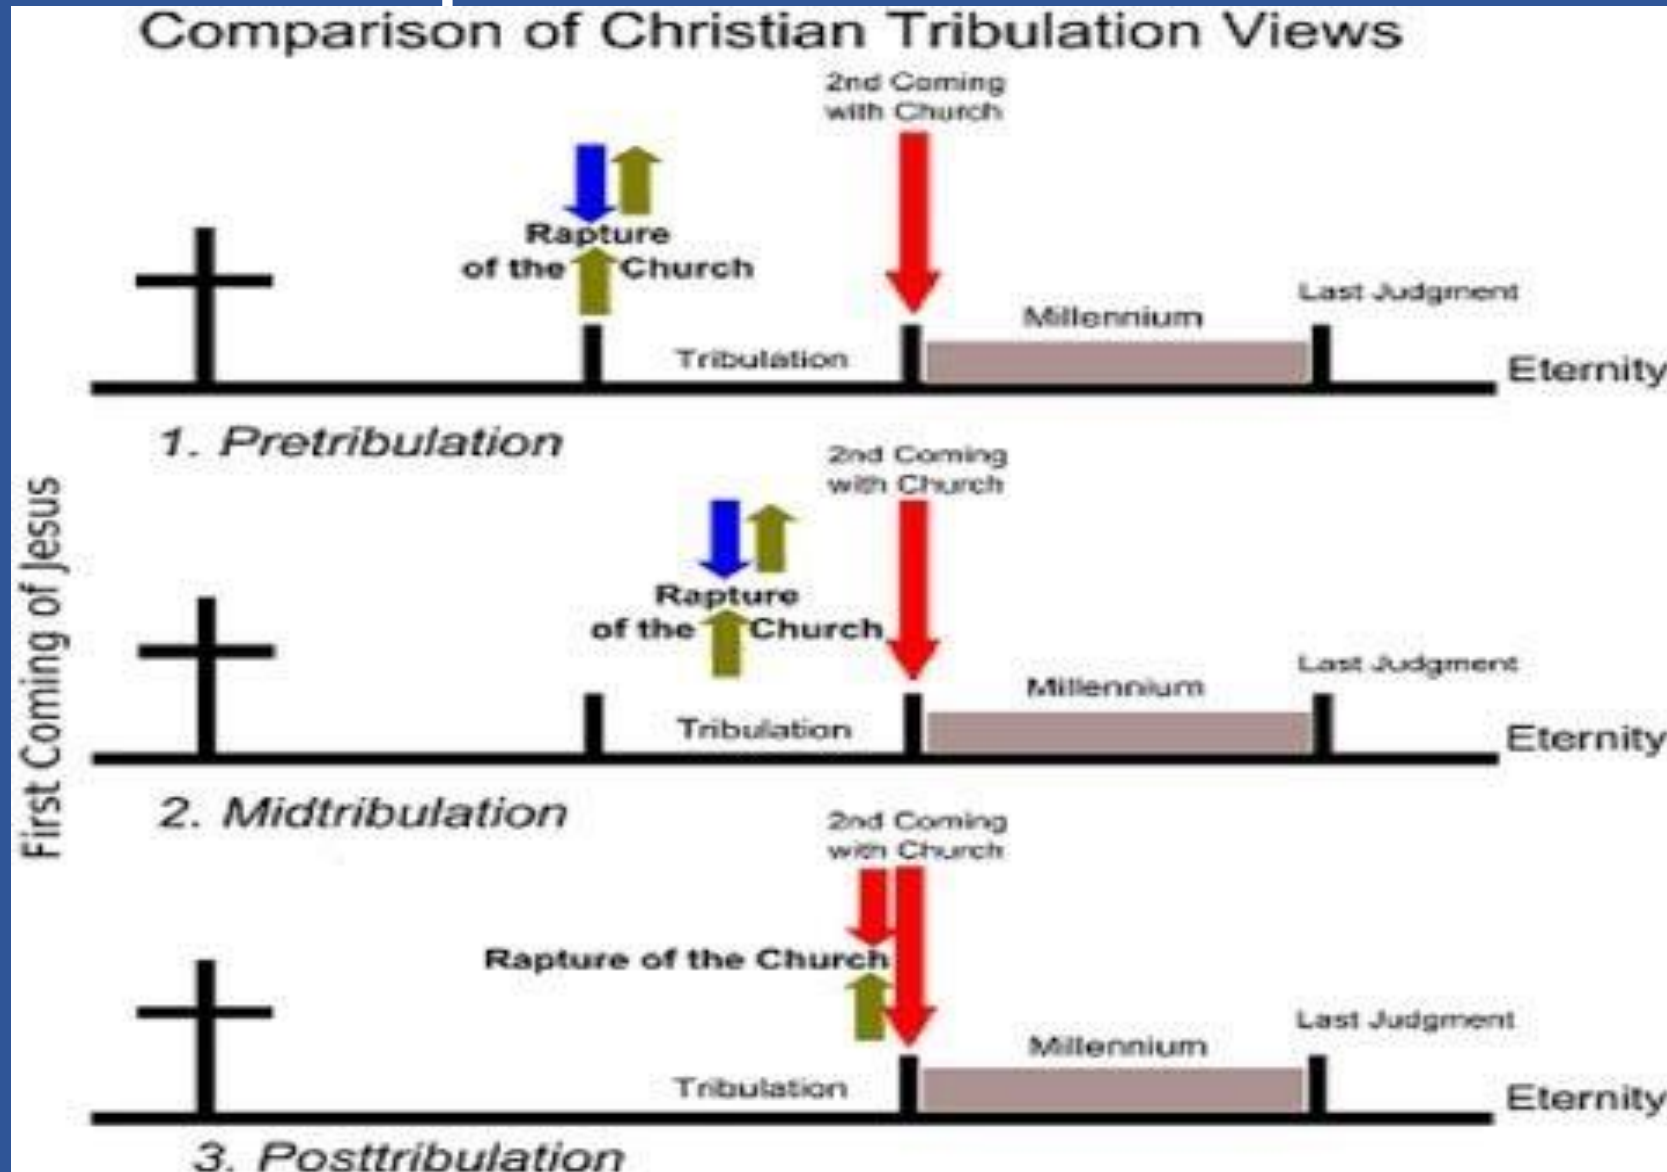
Comparison of Christian Tribulation Views

First Coming of Jesus

2nd Coming with Church

Rapture of the Church

Last Judgment

Millennium

Tribulation

Eternity

1. Pretribulation

2nd Coming with Church

Rapture of the Church

Last Judgment

Millennium

Tribulation

Eternity

2. Midtribulation

2nd Coming with Church

Rapture of the Church

Last Judgment

Millennium

Tribulation

Eternity

3. Posttribulation